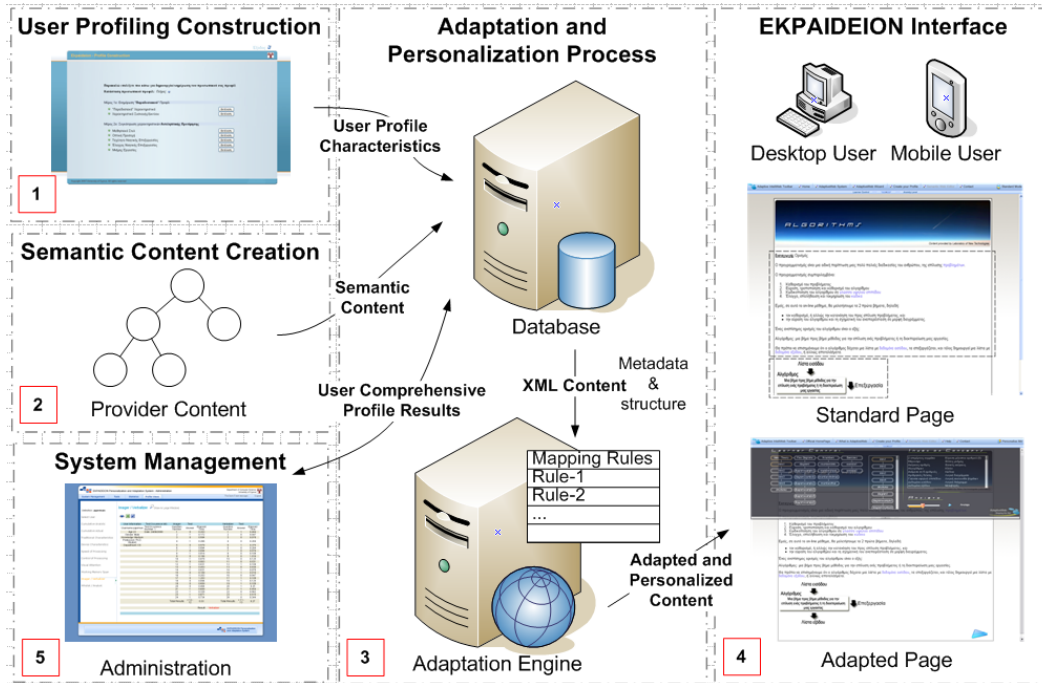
User Profiling Construction

1

Semantic Content Creation

Provider Content

2

System Management

Administration

5

Adaptation and Personalization Process

User Profile Characteristics

Semantic Content

User Comprehensive Profile Results

Database

XML Content

Metadata & structure

Mapping Rules
Rule-1
Rule-2
...

Adaptation Engine

3

Adapted and Personalized Content

EKPAIDEION Interface

Desktop User

Mobile User

ALGORITHMS

Standard Page

Adapted Page

4